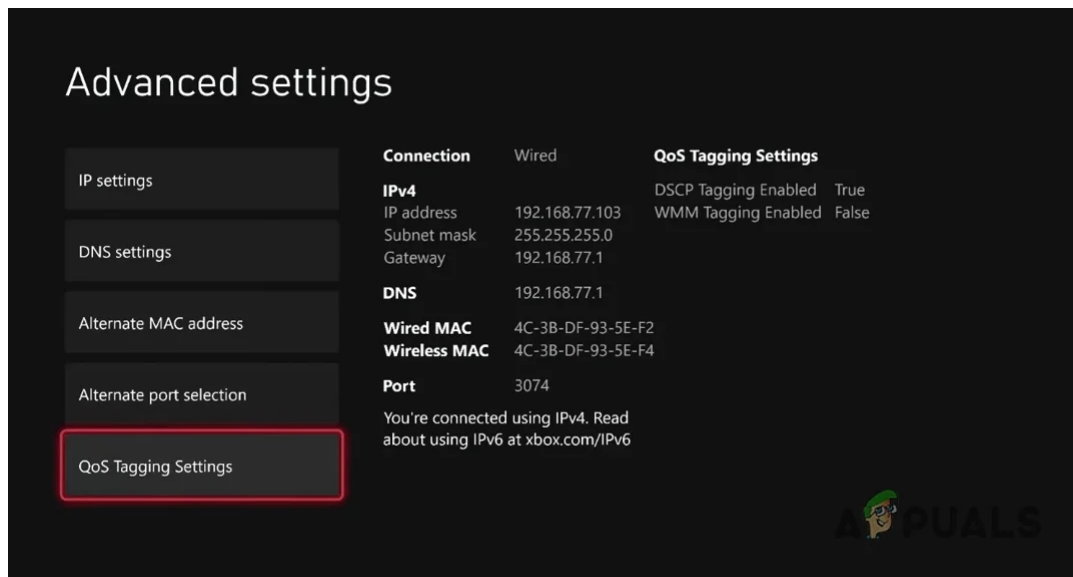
Advanced settings

IP settings

DNS settings

Alternate MAC address

Alternate port selection

QoS Tagging Settings

| | |
|---|---|
| **Connection** | Wired |
| **IPv4** | |
| IP address | 192.168.77.103 |
| Subnet mask | 255.255.255.0 |
| Gateway | 192.168.77.1 |
| **DNS** | 192.168.77.1 |
| **Wired MAC** | 4C-3B-DF-93-5E-F2 |
| **Wireless MAC** | 4C-3B-DF-93-5E-F4 |
| **Port** | 3074 |

You're connected using IPv4. Read about using IPv6 at xbox.com/IPv6

**QoS Tagging Settings**

| | |
|---|---|
| DSCP Tagging Enabled | True |
| WMM Tagging Enabled | False |

APPUALS